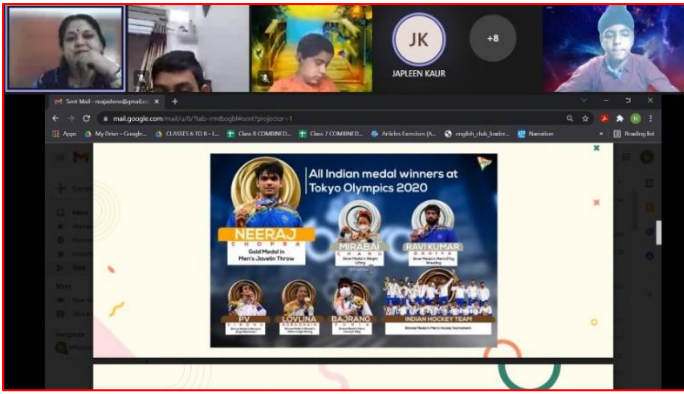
JK
+8
JAPLEEN KAUR

Sent Mail - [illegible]@gmail.co
mail.google.com/mail/u/0/?tab=rm&ogbl#sent?projector=1
Apps
My Drive – Google...
CLASSES 6 TO 8 – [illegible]
Class 8 COMBINED...
Class 7 COMBINED...
Articles Exercises (A...
english_club_leader...
Narration
Reading list

All Indian medal winners at Tokyo Olympics 2020

NEERAJ CHOPRA
Gold Medal in Men's Javelin Throw

MIRABAI CHANU
Silver Medal in Women's Weight Lifting

RAVI KUMAR DAHIYA
Silver Medal in Men's Wrestling

PV SINDHU
Bronze Medal in Women's Badminton

LOVLINA BORGOHAIN
Bronze Medal in Women's Boxing

BAJRANG PUNIA
Bronze Medal in Men's Wrestling

INDIAN HOCKEY TEAM
Bronze Medal in Men's Hockey Tournament